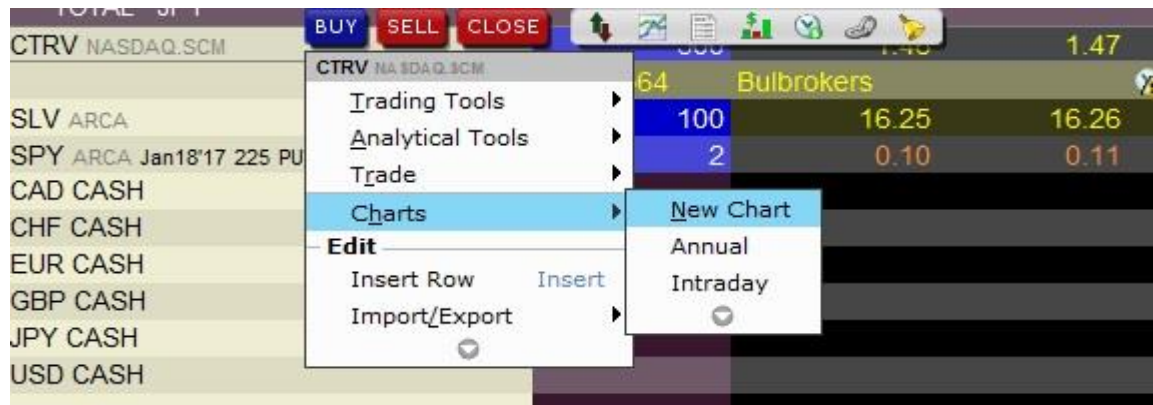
TOTAL SPY

CTRV NASDAQ.SCM
SLV ARCA
SPY ARCA Jan18'17 225 PU
CAD CASH
CHF CASH
EUR CASH
GBP CASH
JPY CASH
USD CASH

BUY SELL CLOSE

CTRV NASDAQ.SCM
Trading Tools
Analytical Tools
Trade
Charts
Edit
Insert Row Insert
Import/Export

New Chart
Annual
Intraday

1.47
64 Bulbrokers
100 16.25 16.26
2 0.10 0.11